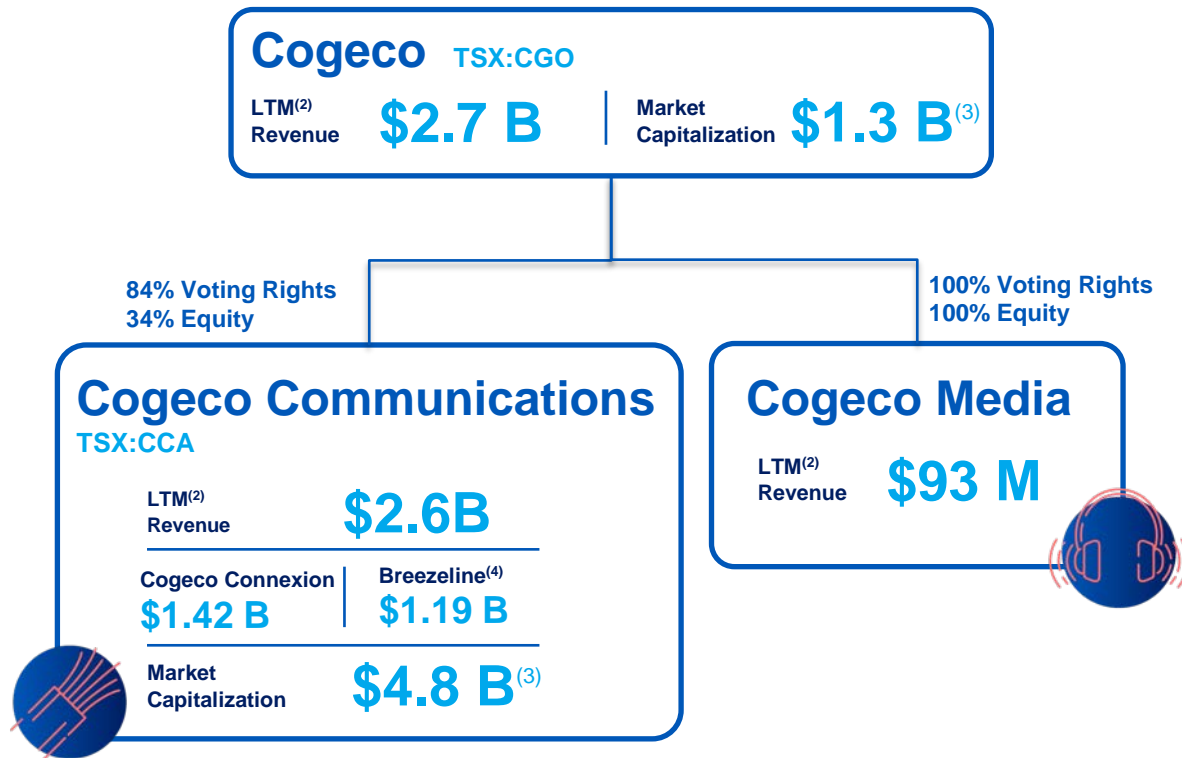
Cogeco TSX:CGO

LTM$^{(2)}$ Revenue $2.7 B

Market Capitalization $1.3 B$^{(3)}$

84% Voting Rights
34% Equity

100% Voting Rights
100% Equity

Cogeco Communications
TSX:CCA

LTM$^{(2)}$ Revenue $2.6B

Cogeco Connexion $1.42 B

Breezeline$^{(4)}$ $1.19 B

Market Capitalization $4.8 B$^{(3)}$

Cogeco Media

LTM$^{(2)}$ Revenue $93 M